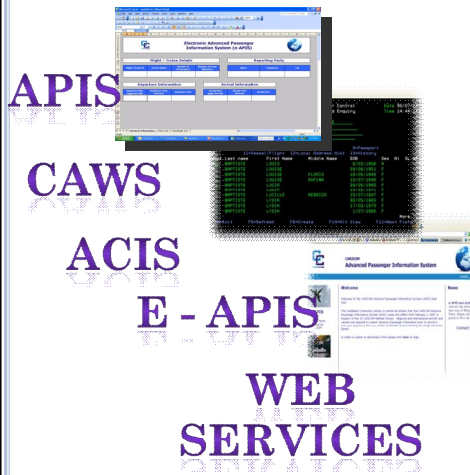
APIS

CAWS

ACIS

E - APIS

WEB SERVICES

Electronic Advanced Passenger Information System (e-APIS)

Flight / Cruise Details

Reporting Party

Departure Information

Arrival Information

Control
Enquiry

Last name First Name Middle Name Date

LOUISE
LOUISE
LOUISE
LOUISE
LOUISE
LOUISE
LOUISE
LYDIA
LYDIA

Advanced Passenger Information System

Welcome

News